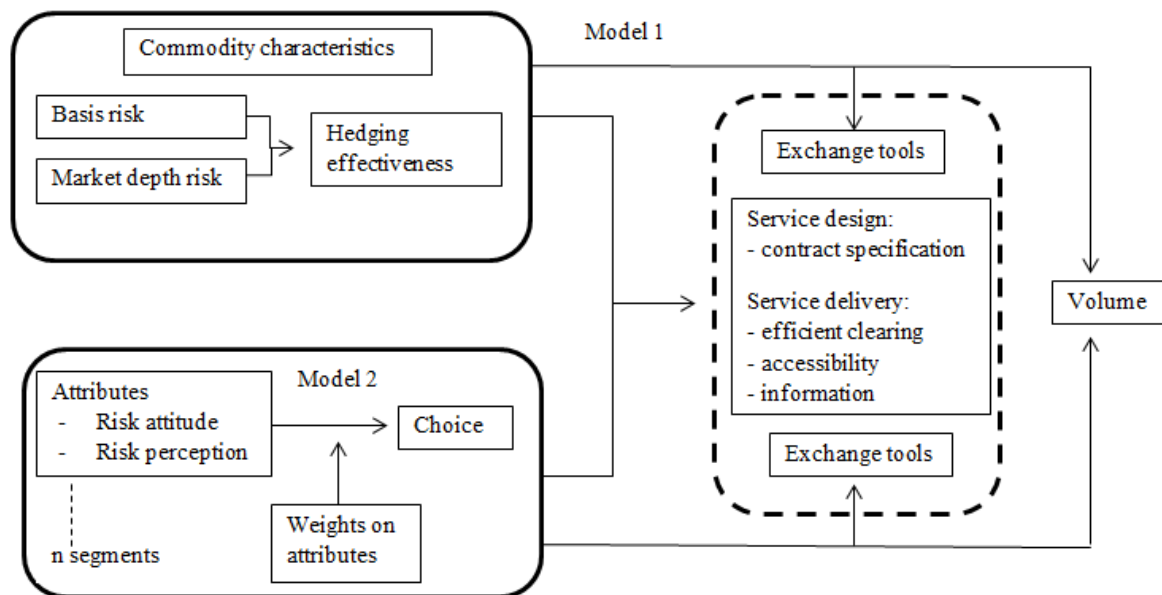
Model 1

Commodity characteristics

Basis risk

Market depth risk

Hedging effectiveness

Exchange tools

Service design:
- contract specification

Service delivery:
- efficient clearing
- accessibility
- information

Exchange tools

Volume

Model 2

Attributes
- Risk attitude
- Risk perception

n segments

Choice

Weights on attributes